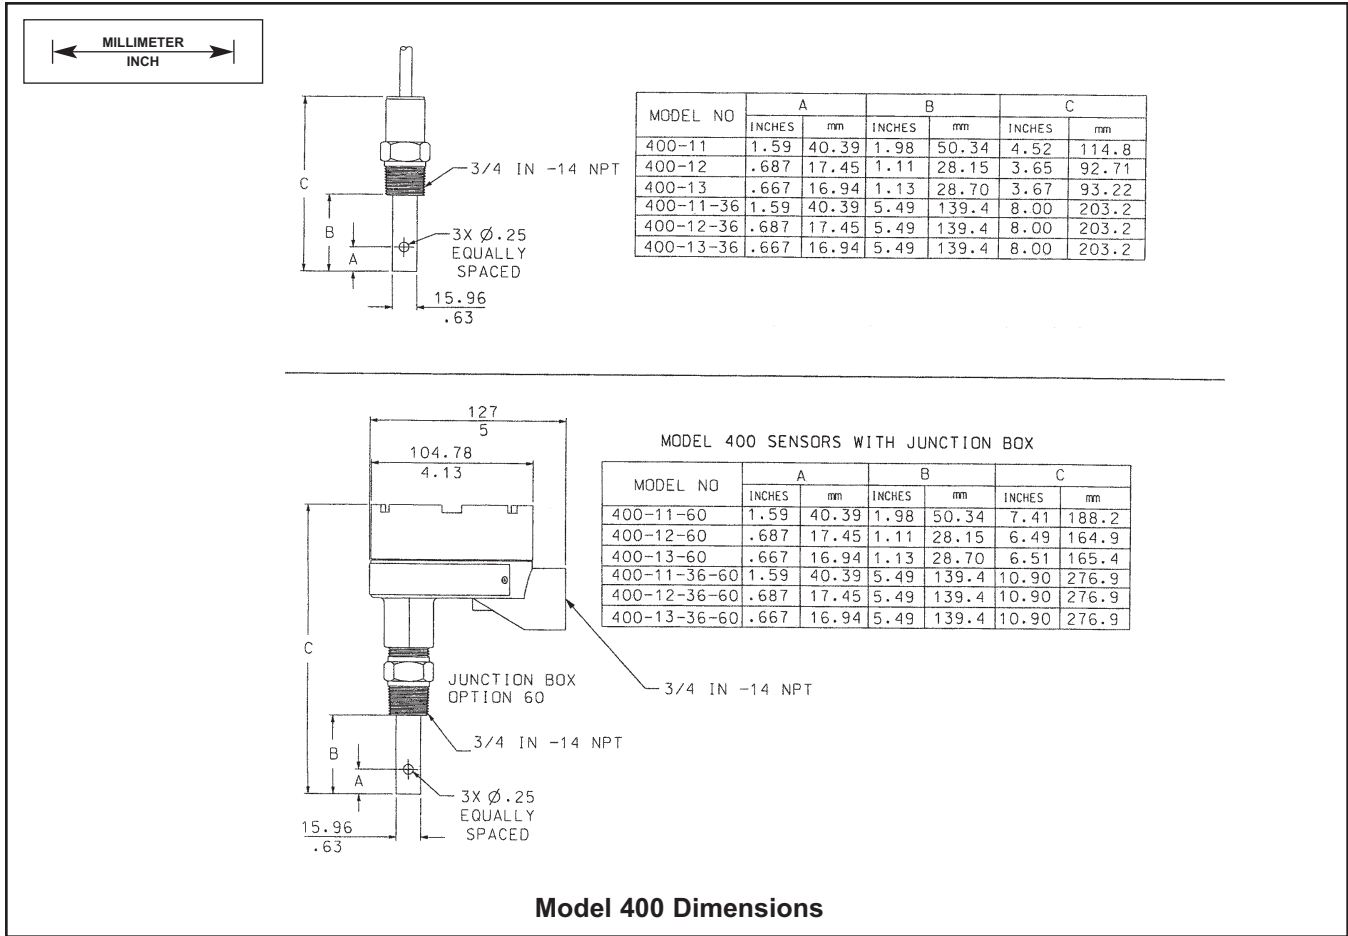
MILLIMETER
INCH

C

3/4 IN -14 NPT

B

A

3X Ø.25 EQUALLY SPACED

$\frac{15.96}{.63}$

| MODEL NO | A INCHES | A mm | B INCHES | B mm | C INCHES | C mm |
|---|---|---|---|---|---|---|
| 400-11 | 1.59 | 40.39 | 1.98 | 50.34 | 4.52 | 114.8 |
| 400-12 | .687 | 17.45 | 1.11 | 28.15 | 3.65 | 92.71 |
| 400-13 | .667 | 16.94 | 1.13 | 28.70 | 3.67 | 93.22 |
| 400-11-36 | 1.59 | 40.39 | 5.49 | 139.4 | 8.00 | 203.2 |
| 400-12-36 | .687 | 17.45 | 5.49 | 139.4 | 8.00 | 203.2 |
| 400-13-36 | .667 | 16.94 | 5.49 | 139.4 | 8.00 | 203.2 |

$\frac{127}{5}$

$\frac{104.78}{4.13}$

MODEL 400 SENSORS WITH JUNCTION BOX

| MODEL NO | A INCHES | A mm | B INCHES | B mm | C INCHES | C mm |
|---|---|---|---|---|---|---|
| 400-11-60 | 1.59 | 40.39 | 1.98 | 50.34 | 7.41 | 188.2 |
| 400-12-60 | .687 | 17.45 | 1.11 | 28.15 | 6.49 | 164.9 |
| 400-13-60 | .667 | 16.94 | 1.13 | 28.70 | 6.51 | 165.4 |
| 400-11-36-60 | 1.59 | 40.39 | 5.49 | 139.4 | 10.90 | 276.9 |
| 400-12-36-60 | .687 | 17.45 | 5.49 | 139.4 | 10.90 | 276.9 |
| 400-13-36-60 | .667 | 16.94 | 5.49 | 139.4 | 10.90 | 276.9 |

C

JUNCTION BOX OPTION 60

3/4 IN -14 NPT

3/4 IN -14 NPT

B

A

3X Ø.25 EQUALLY SPACED

$\frac{15.96}{.63}$

Model 400 Dimensions